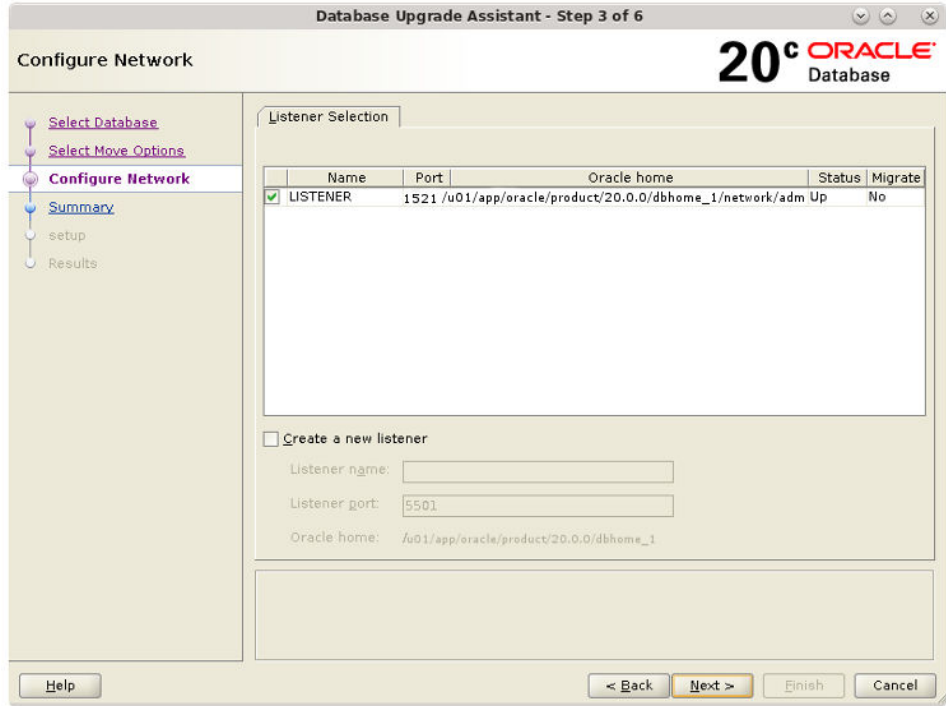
Database Upgrade Assistant - Step 3 of 6

Configure Network

20c ORACLE Database

Select Database
Select Move Options
Configure Network
Summary
setup
Results

Listener Selection

| | Name | Port | Oracle home | Status | Migrate |
|---|---|---|---|---|---|
| ✔ | LISTENER | 1521 | /u01/app/oracle/product/20.0.0/dbhome_1/network/adm | Up | No |

Create a new listener

Listener name:

Listener port: 5501

Oracle home: /u01/app/oracle/product/20.0.0/dbhome_1

Help

< Back

Next >

Finish

Cancel